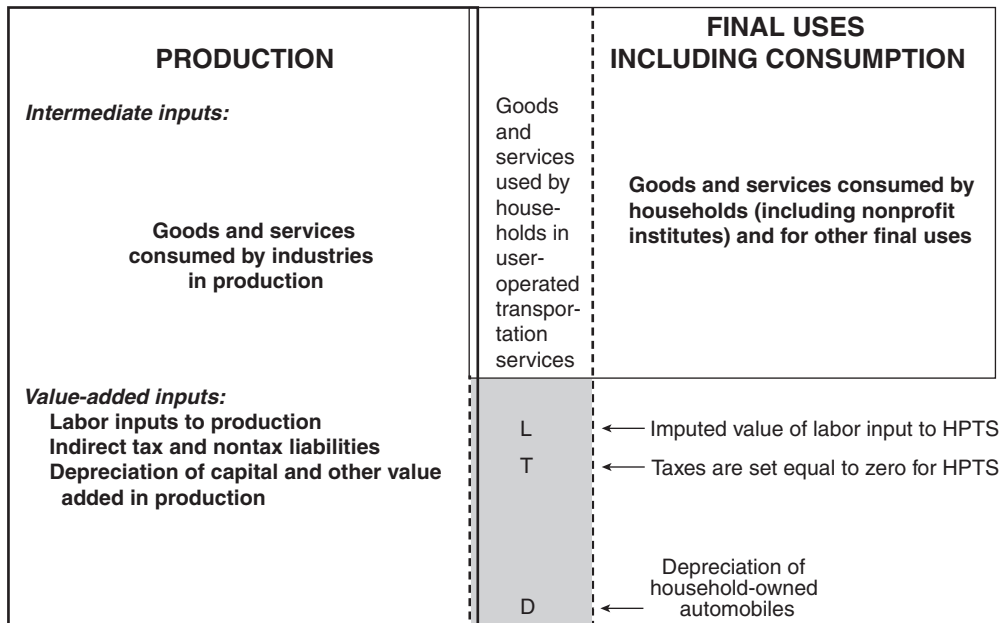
PRODUCTION

Intermediate inputs:

Goods and services consumed by industries in production

Value-added inputs:
Labor inputs to production
Indirect tax and nontax liabilities
Depreciation of capital and other value added in production

Goods and services used by households in user-operated transportation services

L
T
D

FINAL USES INCLUDING CONSUMPTION

Goods and services consumed by households (including nonprofit institutes) and for other final uses

Imputed value of labor input to HPTS
Taxes are set equal to zero for HPTS
Depreciation of household-owned automobiles